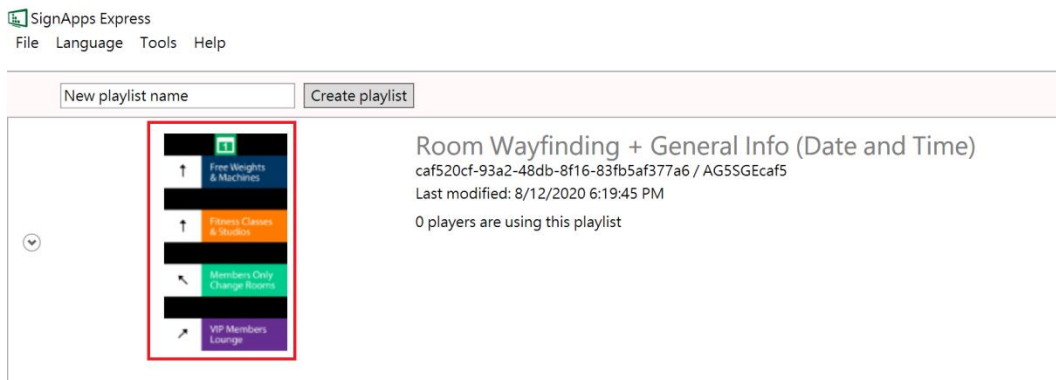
SignApps Express
File Language Tools Help

New playlist name
Create playlist

Free Weights & Machines
Fitness Classes & Studios
Members Only Change Rooms
VIP Members Lounge

Room Wayfinding + General Info (Date and Time)
caf520cf-93a2-48db-8f16-83fb5af377a6 / AG5SGEcaf5
Last modified: 8/12/2020 6:19:45 PM
0 players are using this playlist